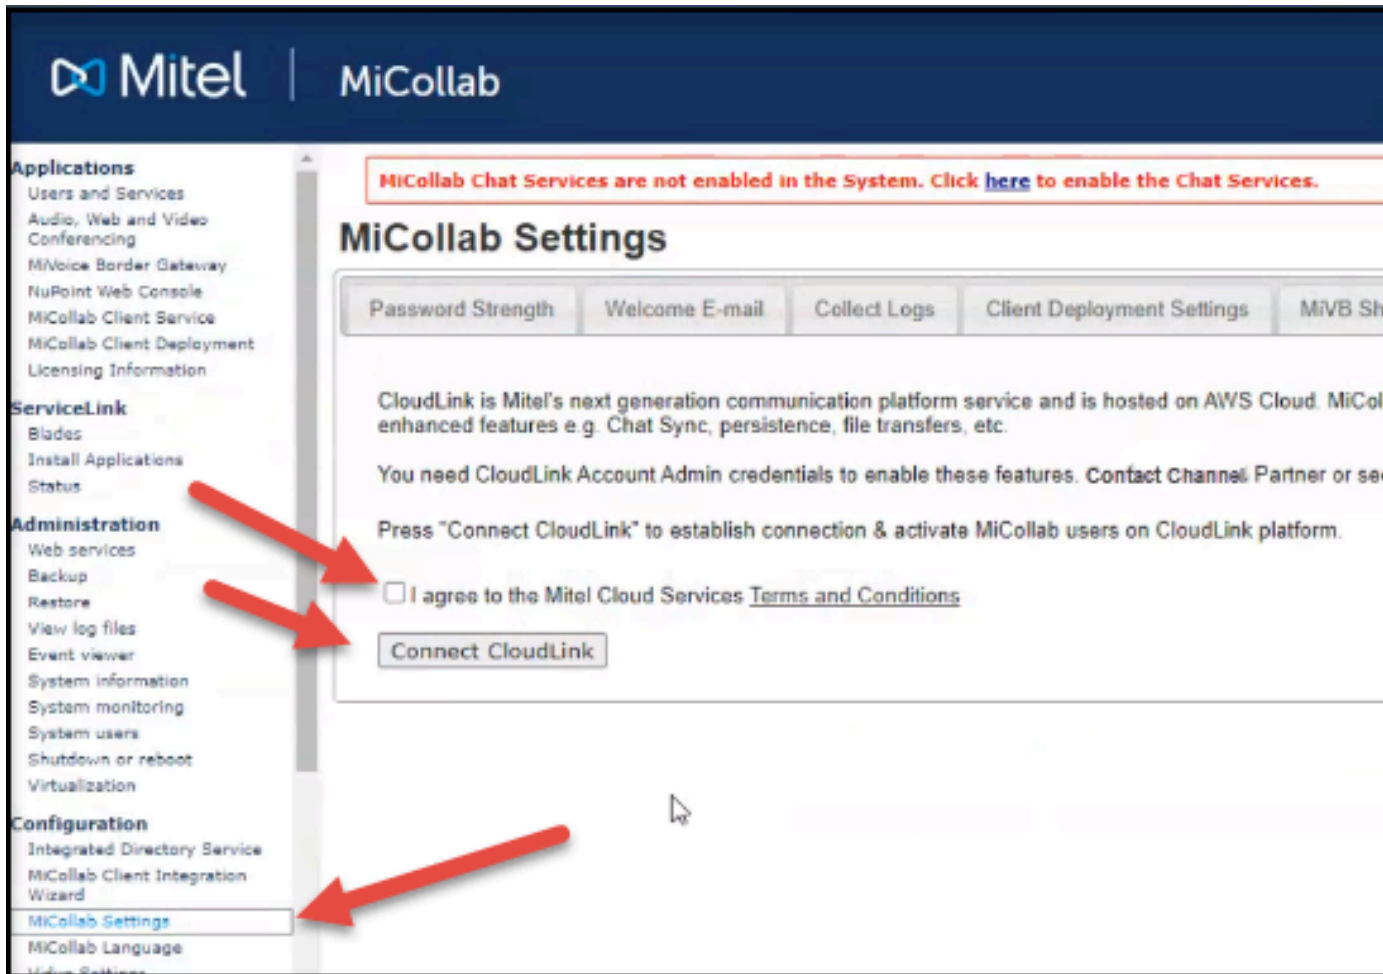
Mitel | MiCollab

Applications
Users and Services
Audio, Web and Video Conferencing
MiVoice Border Gateway
NuPoint Web Console
MiCollab Client Service
MiCollab Client Deployment
Licensing Information
ServiceLink
Blades
Install Applications
Status
Administration
Web services
Backup
Restore
View log files
Event viewer
System information
System monitoring
System users
Shutdown or reboot
Virtualization
Configuration
Integrated Directory Service
MiCollab Client Integration Wizard
MiCollab Settings
MiCollab Language
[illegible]

MiCollab Chat Services are not enabled in the System. Click here to enable the Chat Services.

MiCollab Settings

Password Strength | Welcome E-mail | Collect Logs | Client Deployment Settings | MiVB Sh

CloudLink is Mitel's next generation communication platform service and is hosted on AWS Cloud. MiCol enhanced features e.g. Chat Sync, persistence, file transfers, etc.

You need CloudLink Account Admin credentials to enable these features. Contact Channel Partner or se

Press "Connect CloudLink" to establish connection & activate MiCollab users on CloudLink platform.

I agree to the Mitel Cloud Services Terms and Conditions

Connect CloudLink